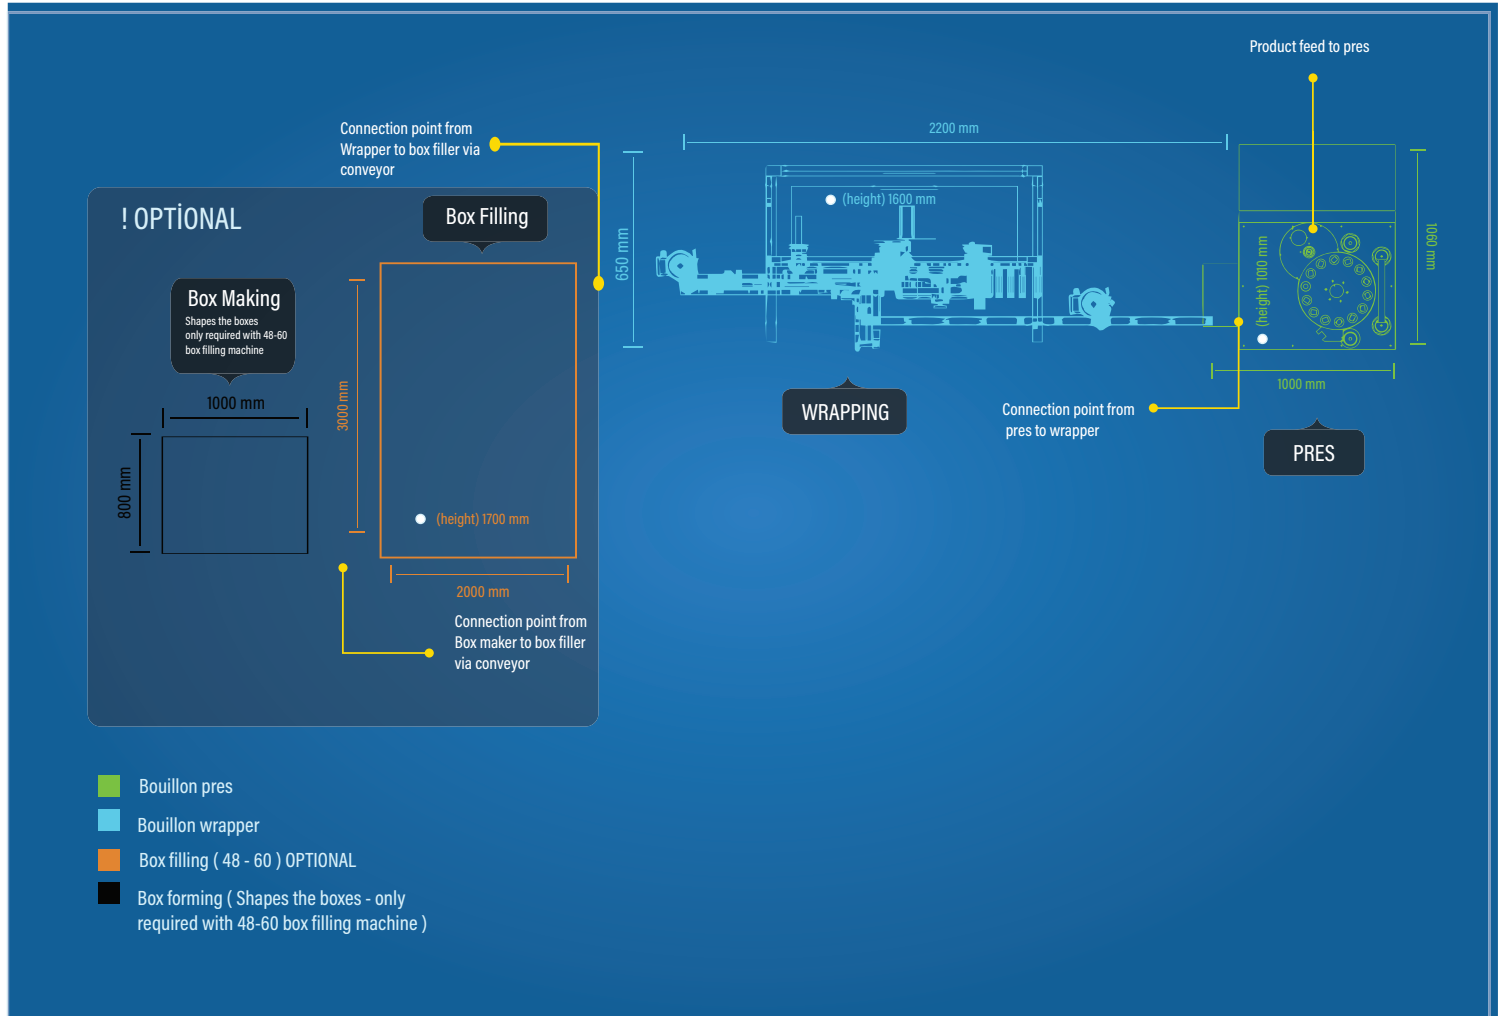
Product feed to pres

Connection point from Wrapper to box filler via conveyor

2200 mm

650 mm

(height) 1600 mm

1060 mm

(height) 1010 mm

1000 mm

! OPTİONAL

Box Filling

Box Making
Shapes the boxes only required with 48-60 box filling machine

1000 mm

800 mm

3000 mm

(height) 1700 mm

2000 mm

WRAPPING

Connection point from pres to wrapper

PRES

Connection point from Box maker to box filler via conveyor

Bouillon pres

Bouillon wrapper

Box filling ( 48 - 60 ) OPTIONAL

Box forming ( Shapes the boxes - only required with 48-60 box filling machine )